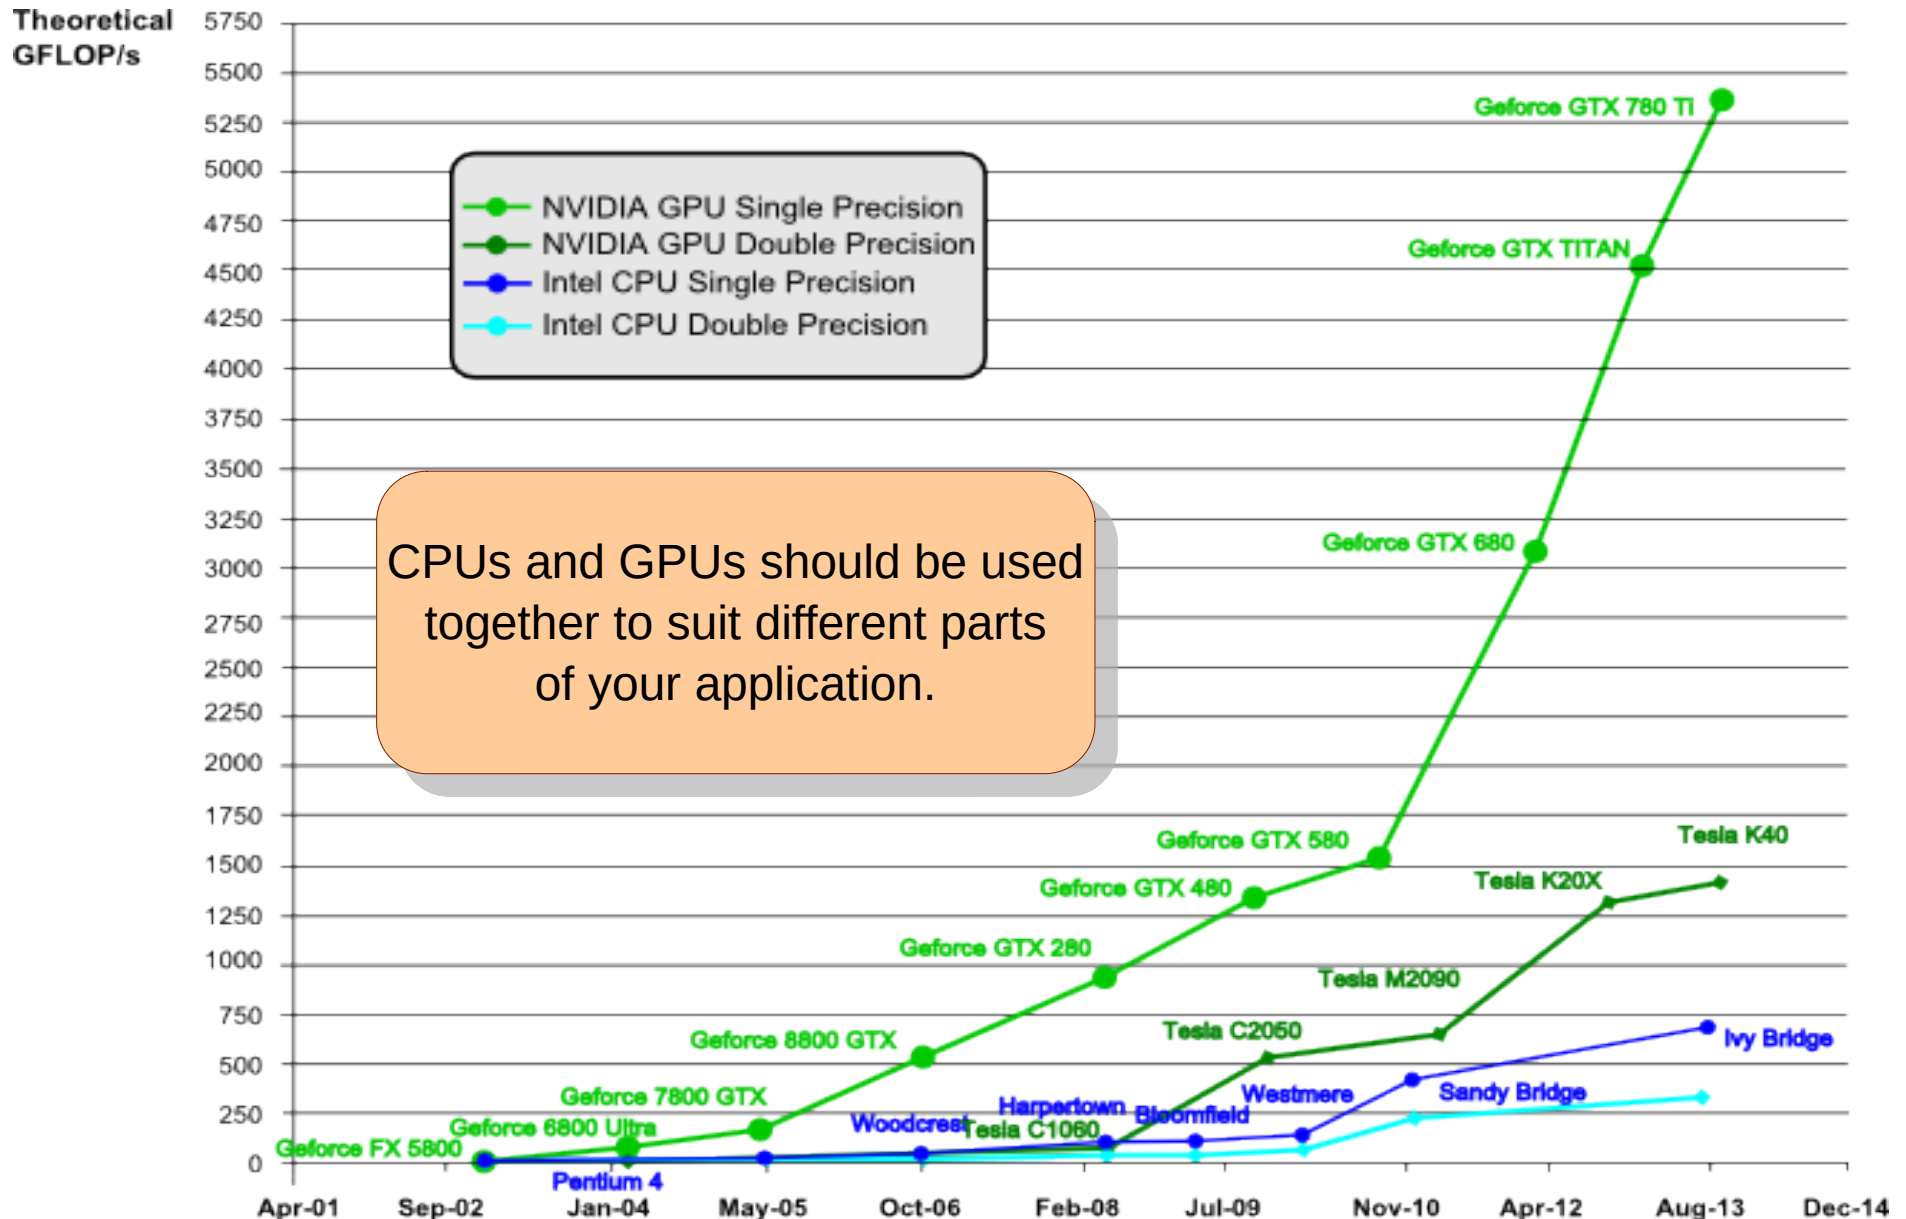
Theoretical GFLOP/s

5750
5500
5250
5000
4750
4500
4250
4000
3750
3500
3250
3000
2750
2500
2250
2000
1750
1500
1250
1000
750
500
250
0

NVIDIA GPU Single Precision
NVIDIA GPU Double Precision
Intel CPU Single Precision
Intel CPU Double Precision

CPUs and GPUs should be used together to suit different parts of your application.

Geforce GTX 780 Ti
Geforce GTX TITAN
Geforce GTX 680
Geforce GTX 580
Geforce GTX 480
Geforce GTX 280
Geforce 8800 GTX
Geforce 7800 GTX
Geforce 6800 Ultra
Geforce FX 5800
Tesla K40
Tesla K20X
Tesla M2090
Tesla C2050
Tesla C1060
Ivy Bridge
Sandy Bridge
Westmere
Bloomfield
Harpertown
Woodcrest
Pentium 4

Apr-01
Sep-02
Jan-04
May-05
Oct-06
Feb-08
Jul-09
Nov-10
Apr-12
Aug-13
Dec-14